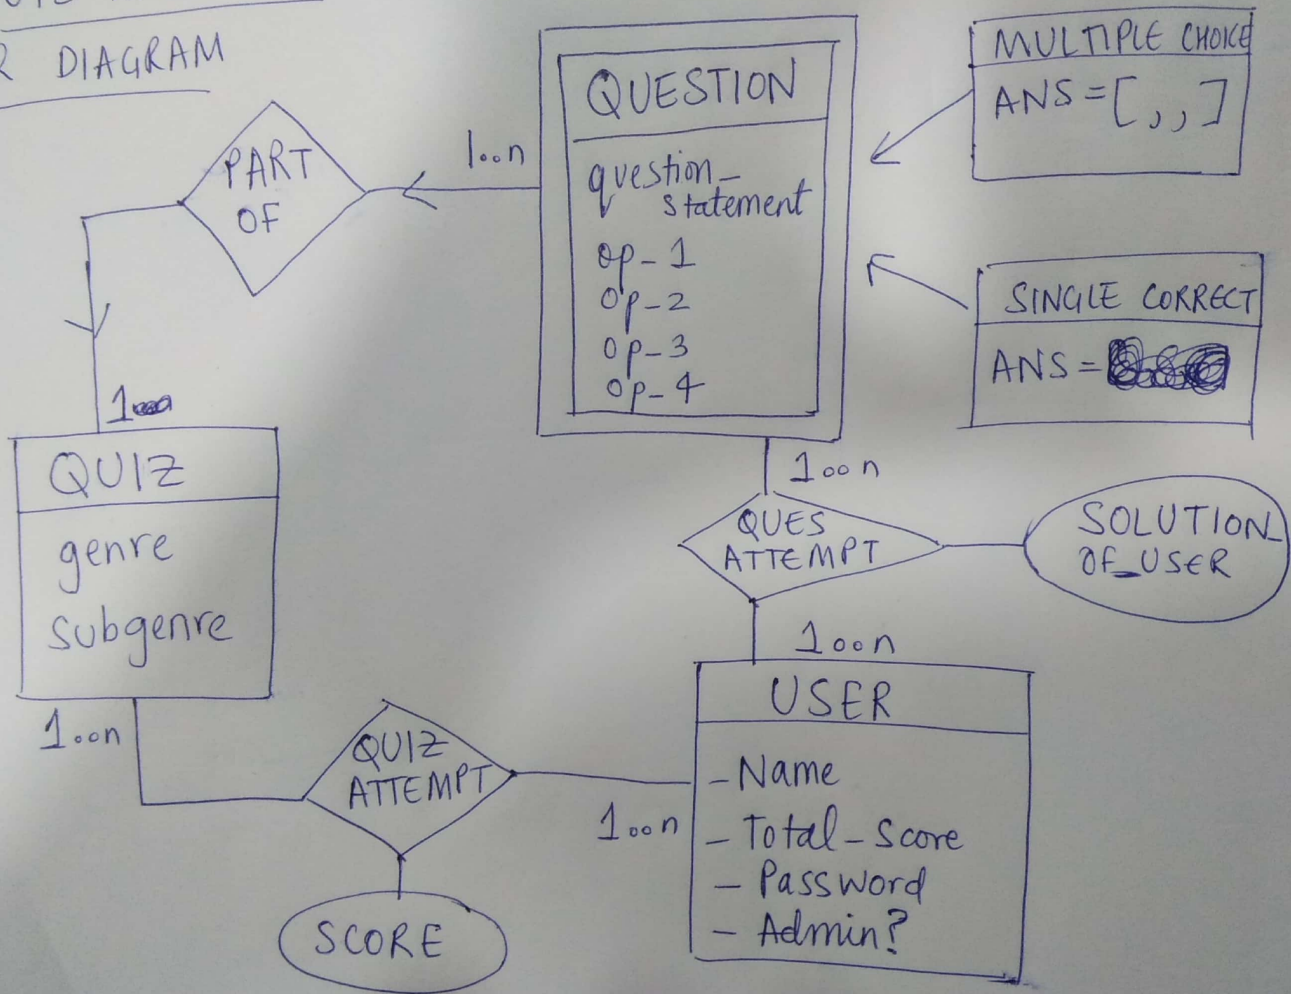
R DIAGRAM

QUESTION
question_statement
op-1
op-2
op-3
op-4

MULTIPLE CHOICE
ANS = [ , , ]

SINGLE CORRECT
ANS = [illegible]

PART OF

1..n

1..n

QUIZ
genre
subgenre

1..n

QUES ATTEMPT

SOLUTION_OF_USER

1..n

USER
-Name
-Total-Score
- Password
- Admin?

1..n

QUIZ ATTEMPT

1..n

SCORE